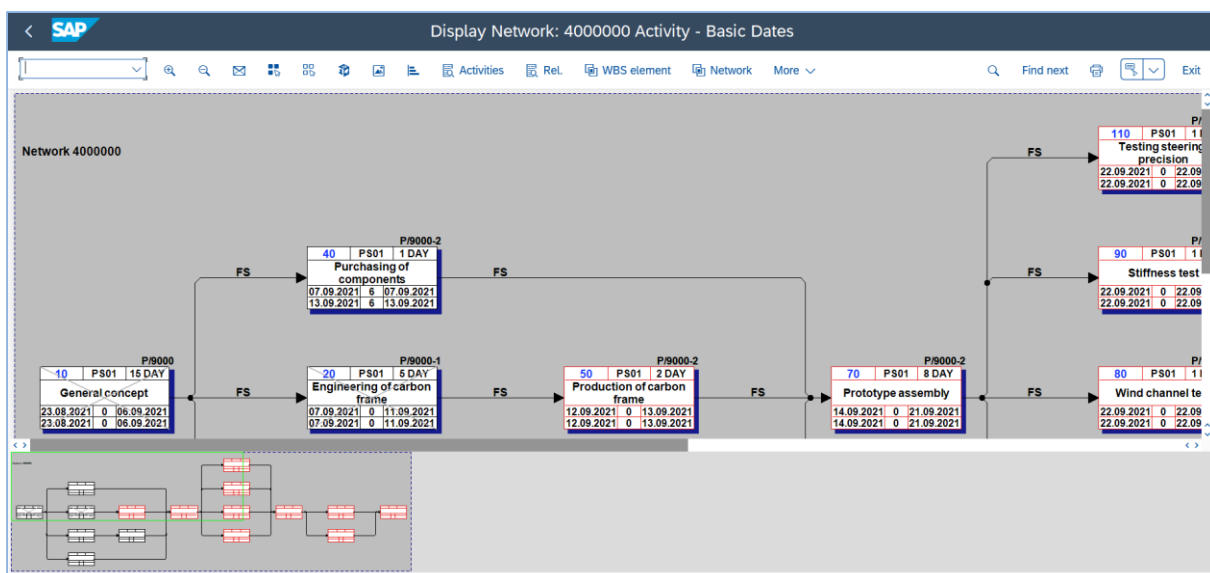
SAP

Display Network: 4000000 Activity - Basic Dates

Activities Rel. WBS element Network More

Find next Exit

Network 4000000

P/9000
| 10 | PS01 | 15 DAY |
|---|---|---|
| General concept | | |
| 23.08.2021 | 0 | 06.09.2021 |
| 23.08.2021 | 0 | 06.09.2021 |

FS

P/9000-2
| 40 | PS01 | 1 DAY |
|---|---|---|
| Purchasing of components | | |
| 07.09.2021 | 6 | 07.09.2021 |
| 13.09.2021 | 6 | 13.09.2021 |

FS

FS

P/9000-1
| 20 | PS01 | 5 DAY |
|---|---|---|
| Engineering of carbon frame | | |
| 07.09.2021 | 0 | 11.09.2021 |
| 07.09.2021 | 0 | 11.09.2021 |

FS

P/9000-2
| 50 | PS01 | 2 DAY |
|---|---|---|
| Production of carbon frame | | |
| 12.09.2021 | 0 | 13.09.2021 |
| 12.09.2021 | 0 | 13.09.2021 |

FS

P/9000-2
| 70 | PS01 | 8 DAY |
|---|---|---|
| Prototype assembly | | |
| 14.09.2021 | 0 | 21.09.2021 |
| 14.09.2021 | 0 | 21.09.2021 |

FS

P/
| 110 | PS01 | 1 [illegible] |
|---|---|---|
| Testing steering precision | | |
| 22.09.2021 | 0 | 22.09 |
| 22.09.2021 | 0 | 22.09 |

FS

P/
| 90 | PS01 | 1 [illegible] |
|---|---|---|
| Stiffness test | | |
| 22.09.2021 | 0 | 22.09 |
| 22.09.2021 | 0 | 22.09 |

FS

P/
| 80 | PS01 | 1 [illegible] |
|---|---|---|
| Wind channel te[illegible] | | |
| 22.09.2021 | 0 | 22.09 |
| 22.09.2021 | 0 | 22.09 |